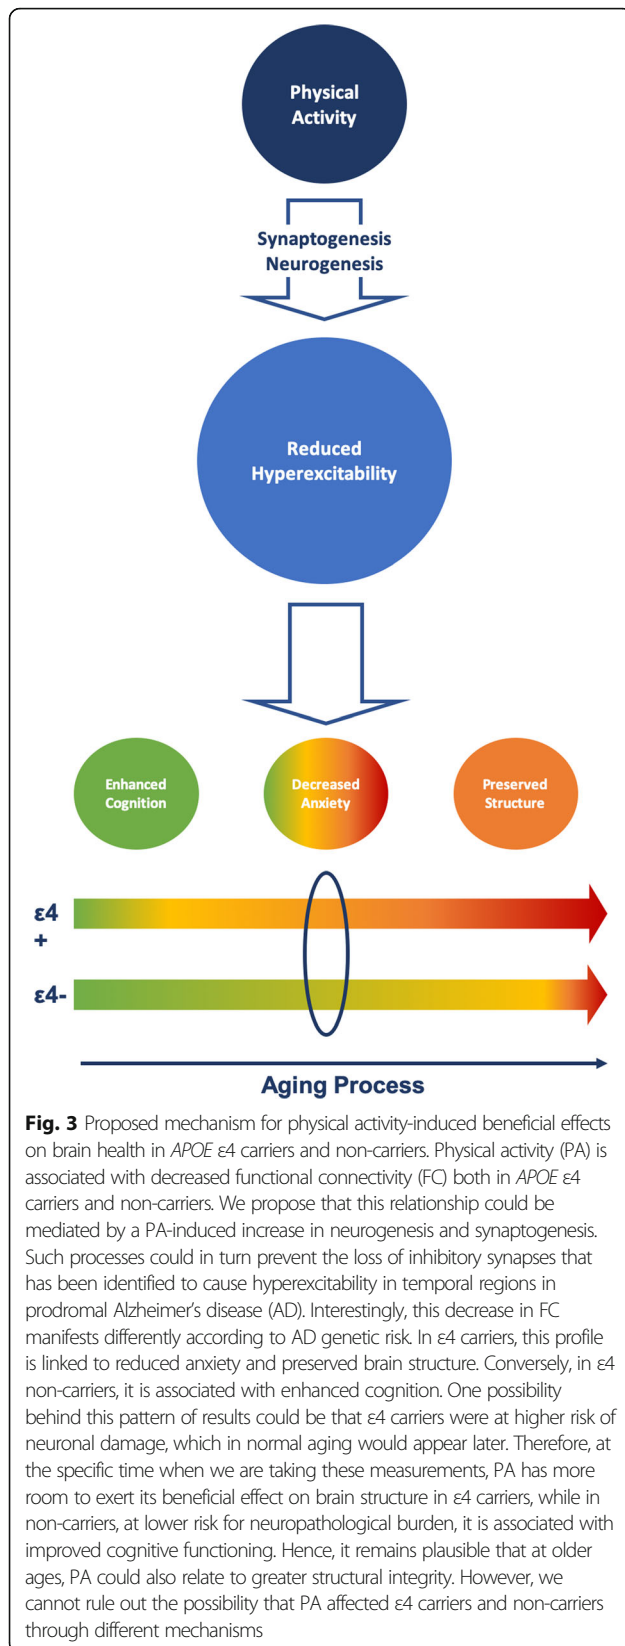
Physical Activity

Synaptogenesis
Neurogenesis

Reduced Hyperexcitability

Enhanced Cognition

Decreased Anxiety

Preserved Structure

ε4
+

ε4-

Aging Process

**Fig. 3** Proposed mechanism for physical activity-induced beneficial effects on brain health in *APOE* ε4 carriers and non-carriers. Physical activity (PA) is associated with decreased functional connectivity (FC) both in *APOE* ε4 carriers and non-carriers. We propose that this relationship could be mediated by a PA-induced increase in neurogenesis and synaptogenesis. Such processes could in turn prevent the loss of inhibitory synapses that has been identified to cause hyperexcitability in temporal regions in prodromal Alzheimer's disease (AD). Interestingly, this decrease in FC manifests differently according to AD genetic risk. In ε4 carriers, this profile is linked to reduced anxiety and preserved brain structure. Conversely, in ε4 non-carriers, it is associated with enhanced cognition. One possibility behind this pattern of results could be that ε4 carriers were at higher risk of neuronal damage, which in normal aging would appear later. Therefore, at the specific time when we are taking these measurements, PA has more room to exert its beneficial effect on brain structure in ε4 carriers, while in non-carriers, at lower risk for neuropathological burden, it is associated with improved cognitive functioning. Hence, it remains plausible that at older ages, PA could also relate to greater structural integrity. However, we cannot rule out the possibility that PA affected ε4 carriers and non-carriers through different mechanisms